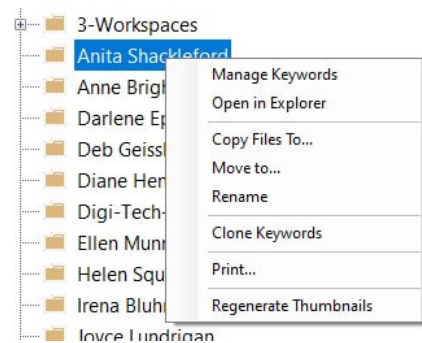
3-Workspaces
Anita Shackleford
Anne Brigh
Darlene Ep
Deb Geiss
Diane Hen
Digi-Tech-
Ellen Munn
Helen Squ
Irena Bluh
Joyce Lundrigan

Manage Keywords
Open in Explorer
Copy Files To...
Move to...
Rename
Clone Keywords
Print...
Regenerate Thumbnails